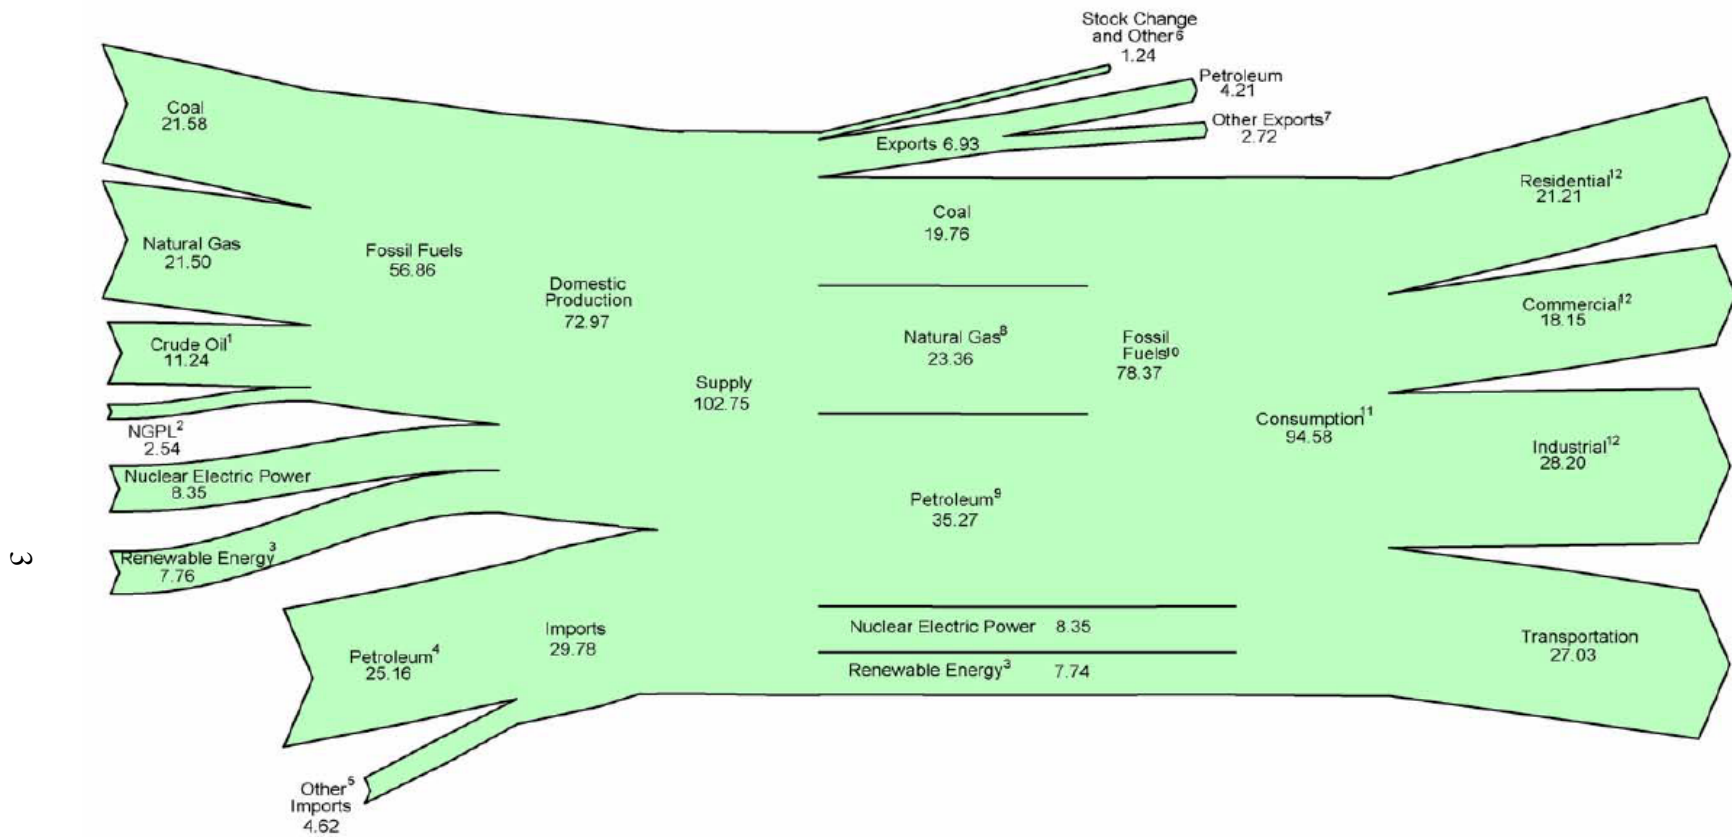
Coal
21.58

Natural Gas
21.50

Crude Oil$^1$
11.24

NGPL$^2$
2.54

Nuclear Electric Power
8.35

Renewable Energy$^3$
7.76

Fossil Fuels
56.86

Domestic Production
72.97

Petroleum$^4$
25.16

Imports
29.78

Other$^5$ Imports
4.62

Supply
102.75

Stock Change and Other$^6$
1.24

Petroleum
4.21

Other Exports$^7$
2.72

Exports 6.93

Coal
19.76

Natural Gas$^8$
23.36

Petroleum$^9$
35.27

Fossil Fuels$^{10}$
78.37

Nuclear Electric Power 8.35

Renewable Energy$^3$ 7.74

Consumption$^{11}$
94.58

Residential$^{12}$
21.21

Commercial$^{12}$
18.15

Industrial$^{12}$
28.20

Transportation
27.03

3